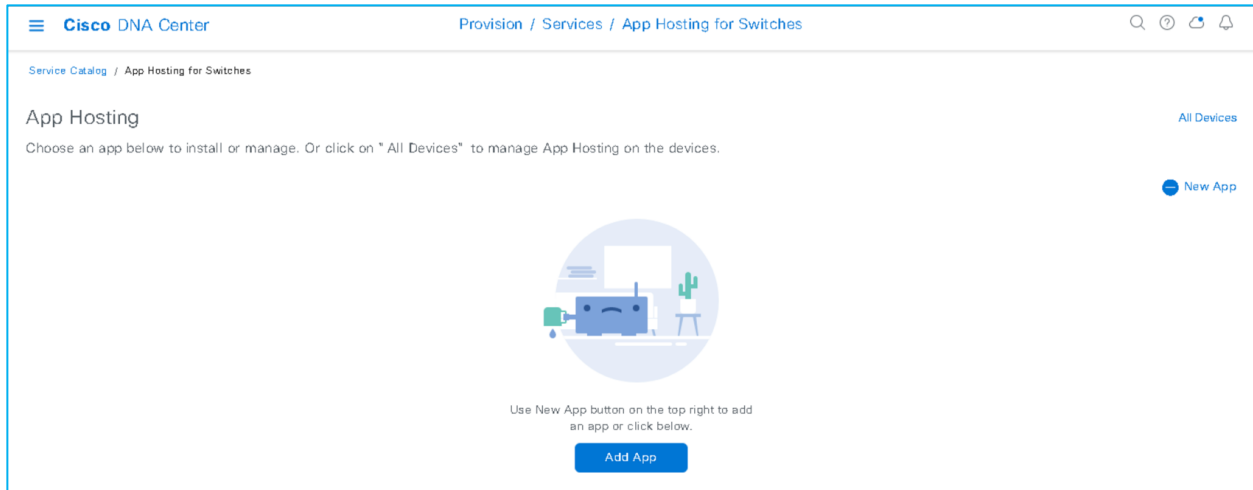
Cisco DNA Center

Provision / Services / App Hosting for Switches

Service Catalog / App Hosting for Switches

App Hosting

All Devices

Choose an app below to install or manage. Or click on " All Devices" to manage App Hosting on the devices.

New App

Use New App button on the top right to add an app or click below.

Add App